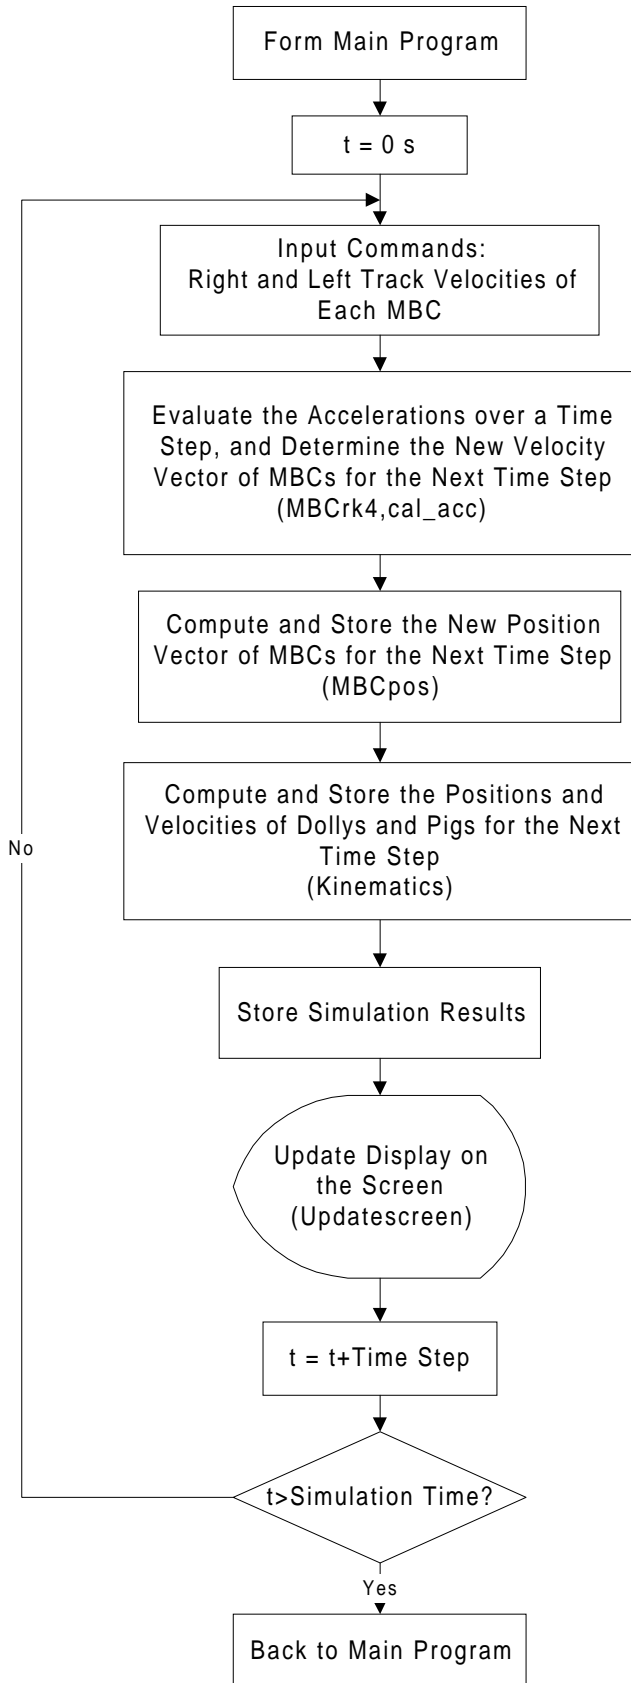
Form Main Program

t = 0 s

Input Commands:
Right and Left Track Velocities of Each MBC

Evaluate the Accelerations over a Time Step, and Determine the New Velocity Vector of MBCs for the Next Time Step
(MBCrk4,cal_acc)

Compute and Store the New Position Vector of MBCs for the Next Time Step
(MBCpos)

Compute and Store the Positions and Velocities of Dollys and Pigs for the Next Time Step
(Kinematics)

No

Store Simulation Results

Update Display on the Screen
(Updatescreen)

t = t+Time Step

t>Simulation Time?

Yes

Back to Main Program